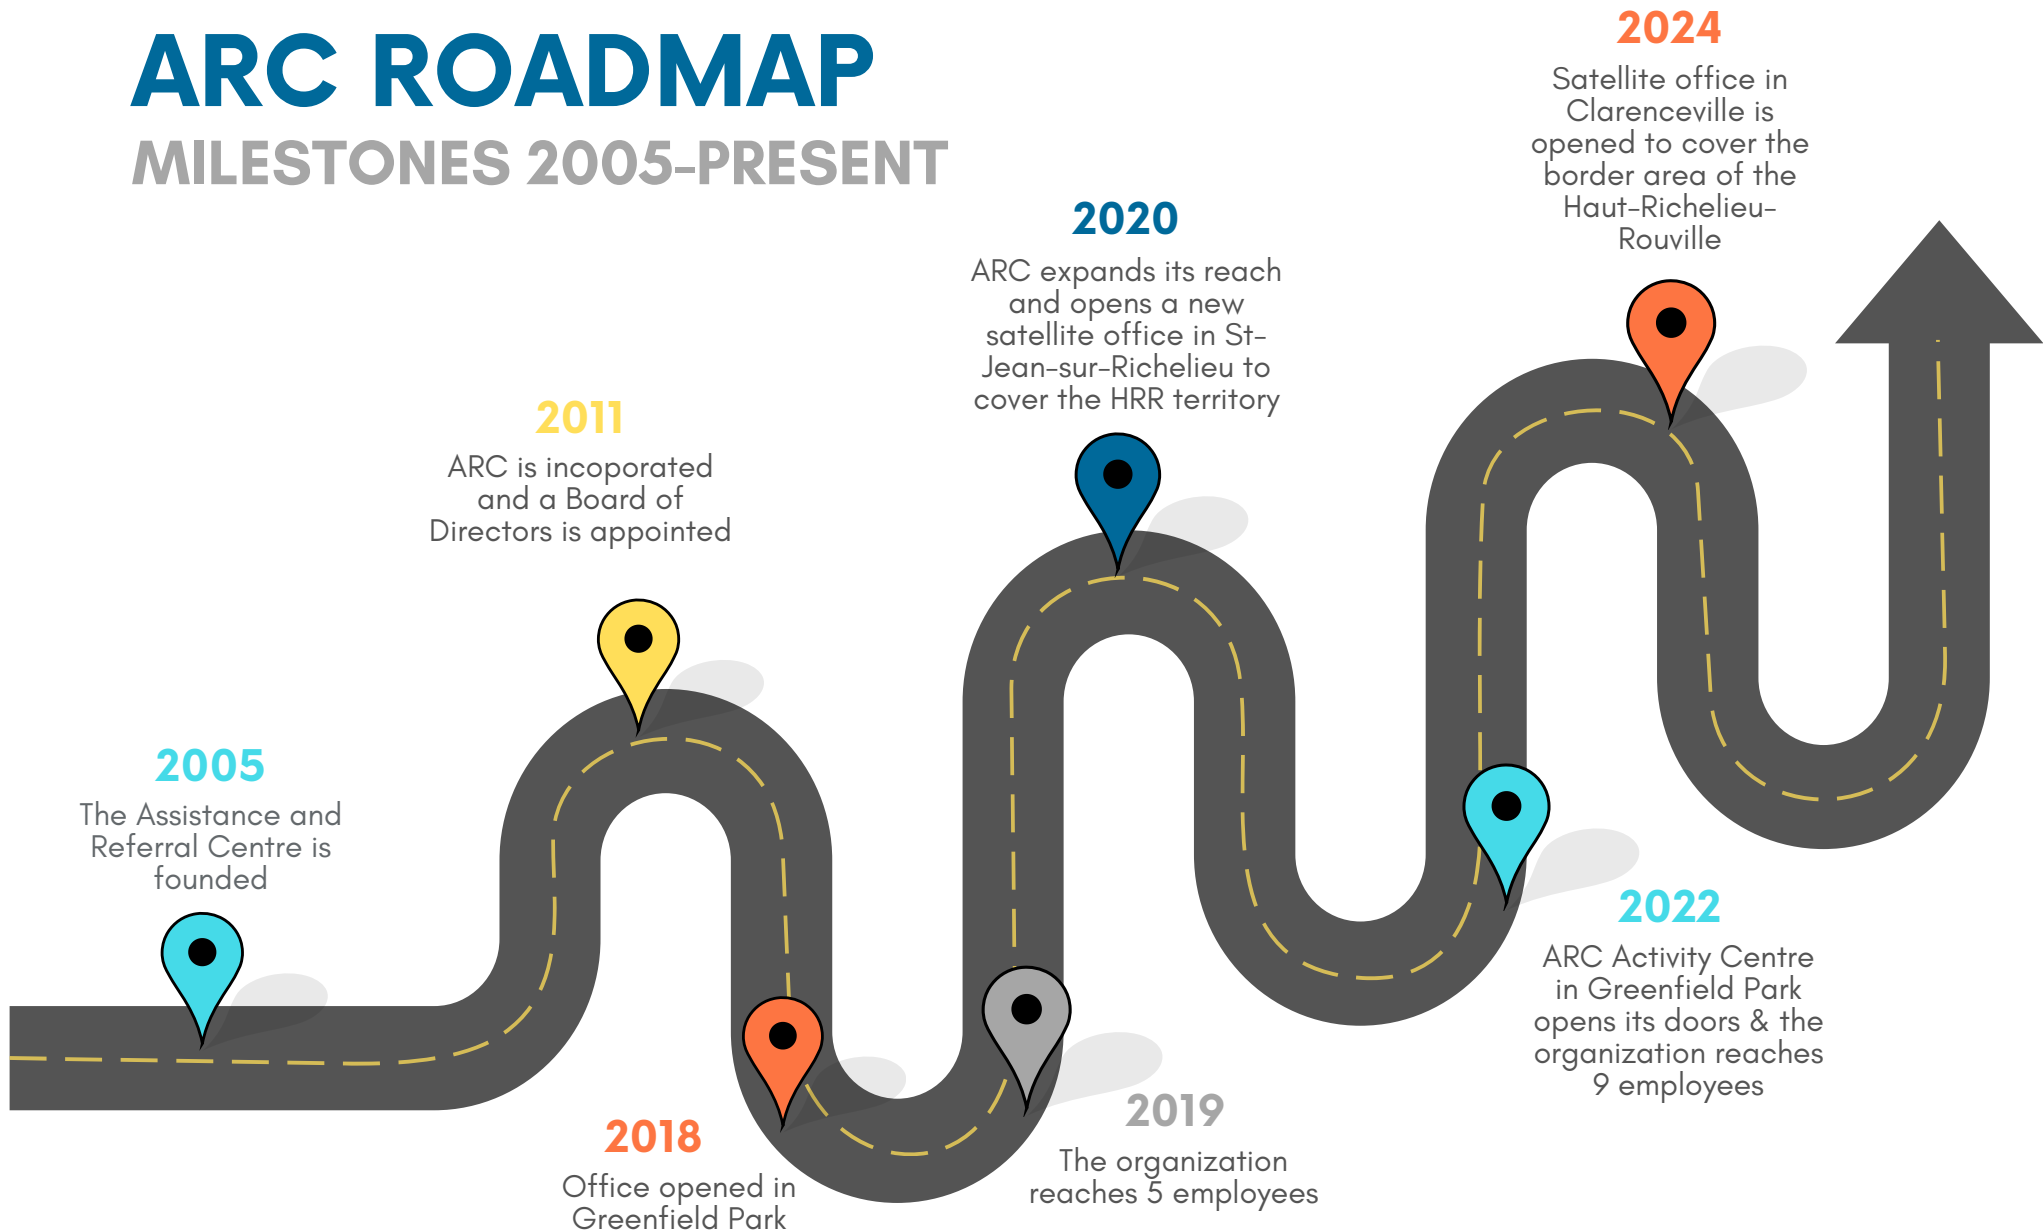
ARC ROADMAP
MILESTONES 2005-PRESENT

2024
Satellite office in Clarenceville is opened to cover the border area of the Haut-Richelieu-Rouville

2020
ARC expands its reach and opens a new satellite office in St-Jean-sur-Richelieu to cover the HRR territory

2011
ARC is incoporated and a Board of Directors is appointed

2005
The Assistance and Referral Centre is founded

2022
ARC Activity Centre in Greenfield Park opens its doors & the organization reaches 9 employees

2019
The organization reaches 5 employees

2018
Office opened in Greenfield Park